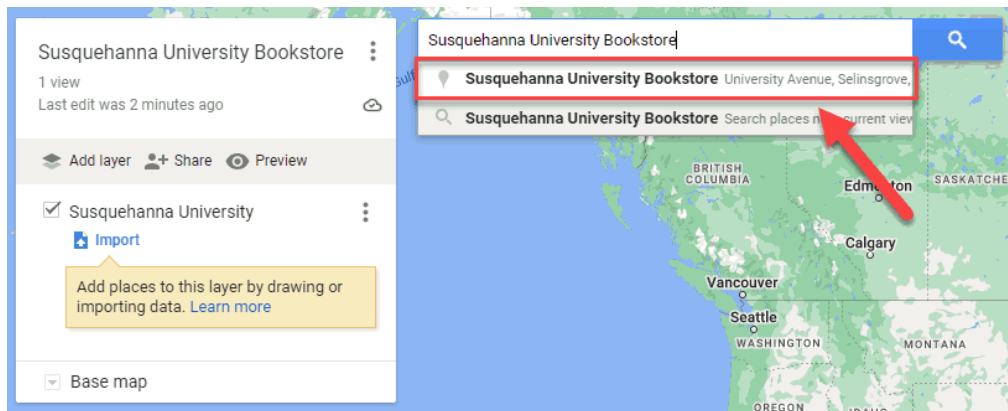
Susquehanna University Bookstore

1 view

Last edit was 2 minutes ago

Add layer Share Preview

Susquehanna University

Import

Add places to this layer by drawing or importing data. Learn more

Base map

Susquehanna University Bookstore

Susquehanna University Bookstore University Avenue, Selinsgrove,

Susquehanna University Bookstore Search places n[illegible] current view

BRITISH COLUMBIA

Edmonton

SASKATCHE

Calgary

Vancouver

Seattle

WASHINGTON

MONTANA

OREGON